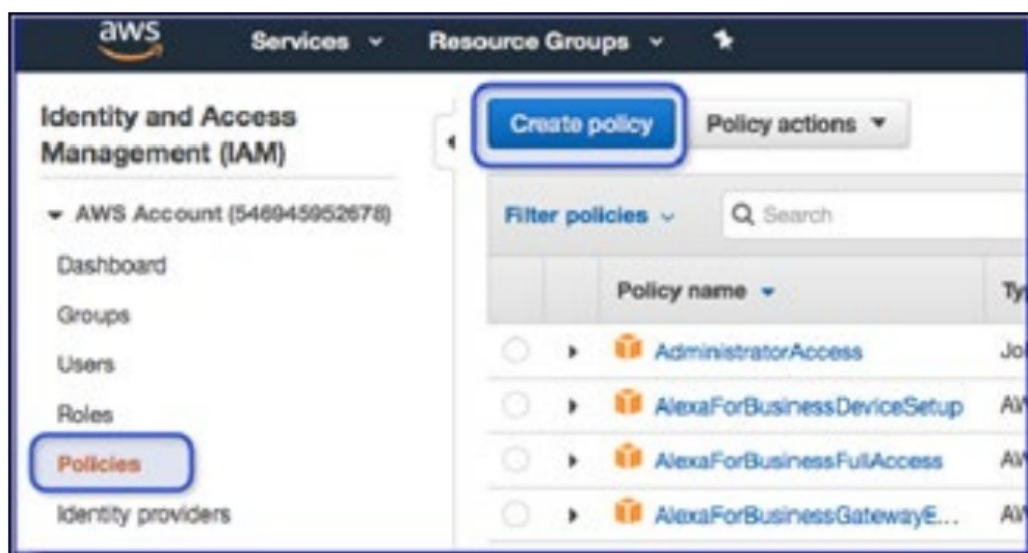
aws Services Resource Groups

Identity and Access Management (IAM)

AWS Account (546945952678)

Dashboard

Groups

Users

Roles

Policies

Identity providers

Create policy

Policy actions

Filter policies

Search

| | Policy name | Ty |
|---|---|---|
| | AdministratorAccess | Jo |
| | AlexaForBusinessDeviceSetup | AV |
| | AlexaForBusinessFullAccess | AV |
| | AlexaForBusinessGatewayE... | AV |